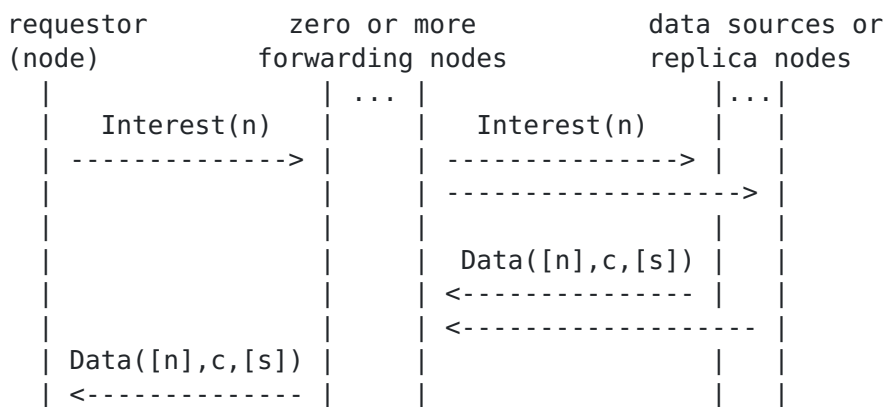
requestor          zero or more          data sources or
(node)         forwarding nodes          replica nodes
   |                | ... |                  |...|
   |   Interest(n)  |     |  Interest(n)     |   |
   | -------------> |     | ---------------> |   |
   |                |     | -------------------> |
   |                |     |                  |   |
   |                |     |  Data([n],c,[s]) |   |
   |                |     | <--------------- |   |
   |                |     | <------------------- |
   | Data([n],c,[s]) |    |                  |   |
   | <------------- |     |                  |   |